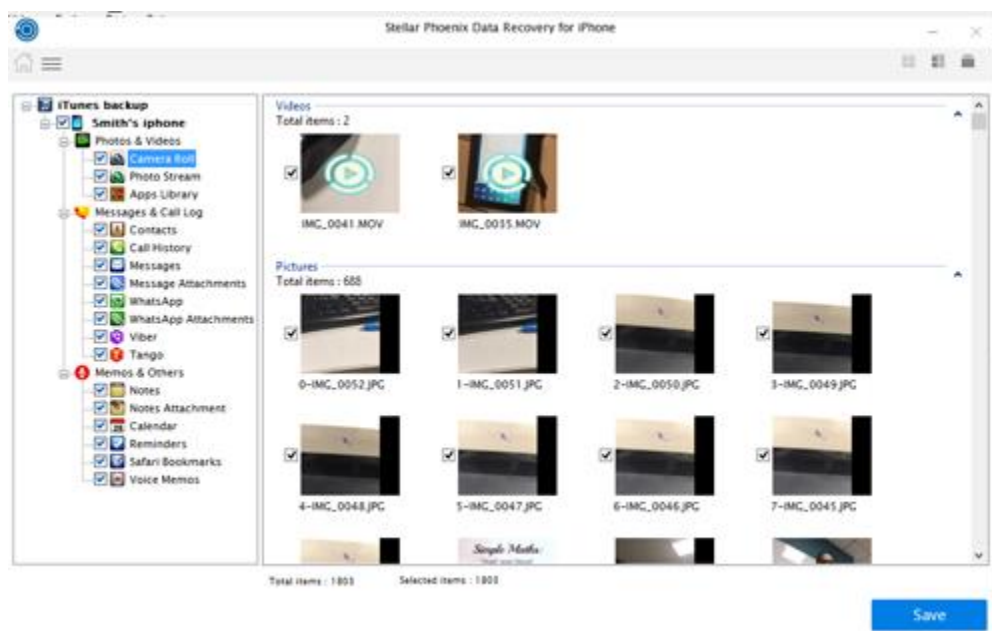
Stellar Phoenix Data Recovery for iPhone

iTunes backup
Smith's iphone
Photos & Videos
Camera Roll
Photo Stream
Apps Library
Messages & Call Log
Contacts
Call History
Messages
Message Attachments
WhatsApp
WhatsApp Attachments
Viber
Tango
Memos & Others
Notes
Notes Attachment
Calendar
Reminders
Safari Bookmarks
Voice Memos

Videos
Total items : 2

IMG_0041.MOV
IMG_0035.MOV

Pictures
Total items : 688

0-IMG_0052.JPG
1-IMG_0051.JPG
2-IMG_0050.JPG
3-IMG_0049.JPG
4-IMG_0048.JPG
5-IMG_0047.JPG
6-IMG_0046.JPG
7-IMG_0045.JPG

Simple Maths

Total items : 1803
Selected items : 1803

Save